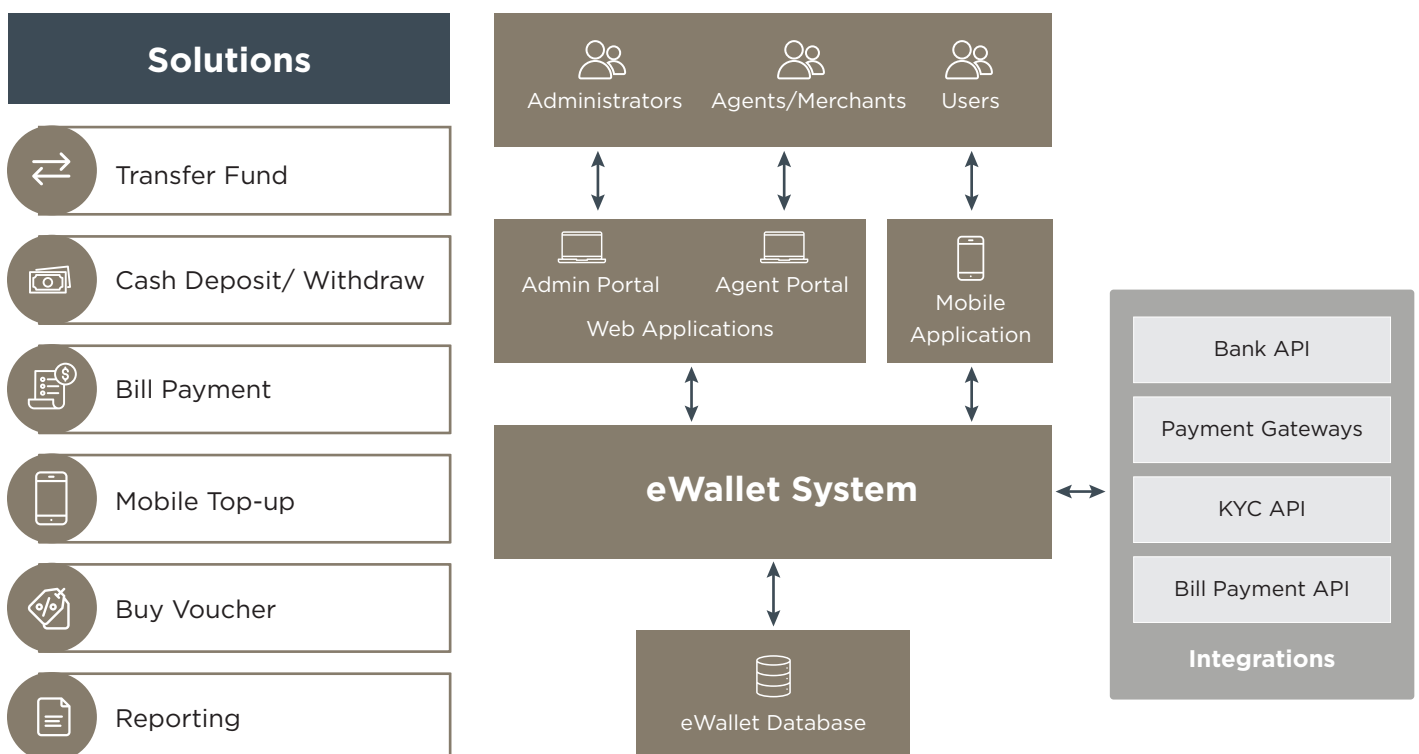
Solutions

Transfer Fund

Cash Deposit/ Withdraw

Bill Payment

Mobile Top-up

Buy Voucher

Reporting

Administrators

Agents/Merchants

Users

Admin Portal

Agent Portal

Web Applications

Mobile Application

eWallet System

eWallet Database

Bank API

Payment Gateways

KYC API

Bill Payment API

Integrations